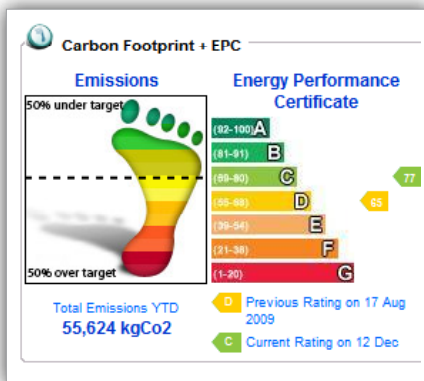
Carbon Footprint + EPC

Emissions

50% under target

50% over target

Total Emissions YTD
55,624 kgCo2

Energy Performance Certificate

| | |
|---|---|
| (92-100) | A |
| (81-91) | B |
| (69-80) | C |
| (55-68) | D |
| (39-54) | E |
| (21-38) | F |
| (1-20) | G |

77

65

D Previous Rating on 17 Aug 2009

C Current Rating on 12 Dec